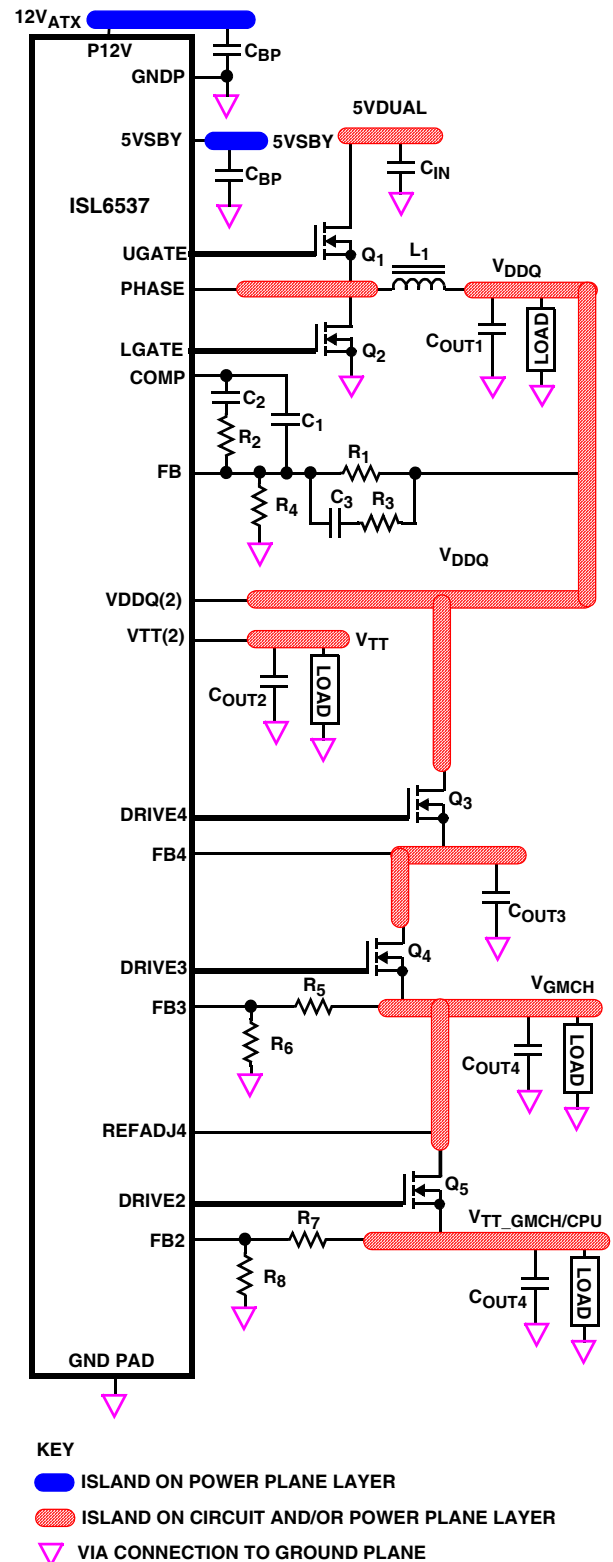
$12V_{ATX}$
P12V
$C_{BP}$
GNDP
5VSBY
5VSBY
5VDUAL
$C_{BP}$
$C_{IN}$
ISL6537
UGATE
$Q_1$
$L_1$
$V_{DDQ}$
PHASE
$C_{OUT1}$
LOAD
LGATE
$Q_2$
COMP
$C_2$
$C_1$
$R_2$
$R_1$
FB
$C_3$
$R_3$
$R_4$
$V_{DDQ}$
VDDQ(2)
VTT(2)
$V_{TT}$
$C_{OUT2}$
LOAD
DRIVE4
$Q_3$
FB4
$C_{OUT3}$
DRIVE3
$Q_4$
FB3
$R_5$
$V_{GMCH}$
$R_6$
$C_{OUT4}$
LOAD
REFADJ4
DRIVE2
$Q_5$
FB2
$R_7$
$V_{TT\_GMCH/CPU}$
$R_8$
$C_{OUT4}$
LOAD
GND PAD
KEY
ISLAND ON POWER PLANE LAYER
ISLAND ON CIRCUIT AND/OR POWER PLANE LAYER
VIA CONNECTION TO GROUND PLANE